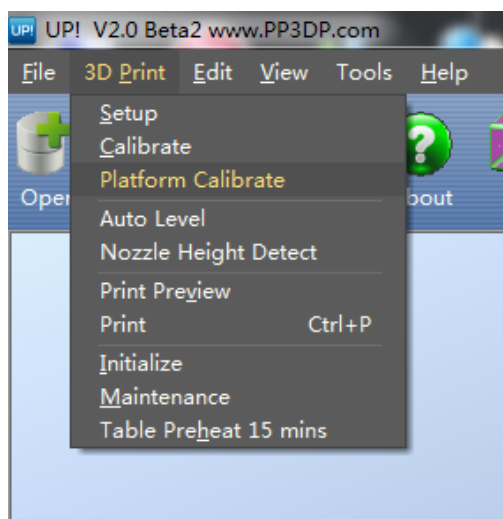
UP! UP! V2.0 Beta2 www.PP3DP.com

File 3D Print Edit View Tools Help

Setup
Calibrate
Platform Calibrate
Auto Level
Nozzle Height Detect
Print Preview
Print Ctrl+P
Initialize
Maintenance
Table Preheat 15 mins

Oper

?

bout